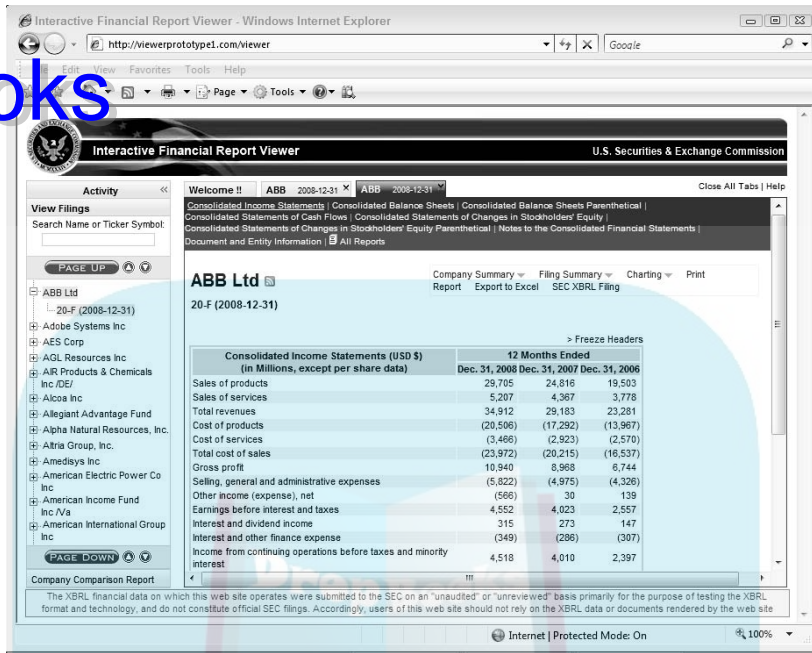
Interactive Financial Report Viewer - Windows Internet Explorer

http://viewerprototype1.com/viewer

Google

oks

Edit View Favorites Tools Help

Page Tools

Interactive Financial Report Viewer

U.S. Securities & Exchange Commission

Activity

View Filings

Search Name or Ticker Symbol:

PAGE UP

ABB Ltd
20-F (2008-12-31)
Adobe Systems Inc
AES Corp
AGL Resources Inc
AIR Products & Chemicals Inc /DE/
Alcoa Inc
Allegiant Advantage Fund
Alpha Natural Resources, Inc.
Altria Group, Inc.
Amedisys Inc
American Electric Power Co Inc
American Income Fund Inc /Va
American International Group Inc

PAGE DOWN

Company Comparison Report

Welcome !! ABB 2008-12-31 ABB 2008-12-31

Close All Tabs | Help

Consolidated Income Statements | Consolidated Balance Sheets | Consolidated Balance Sheets Parenthetical | Consolidated Statements of Cash Flows | Consolidated Statements of Changes in Stockholders' Equity | Consolidated Statements of Changes in Stockholders' Equity Parenthetical | Notes to the Consolidated Financial Statements | Document and Entity Information | All Reports

ABB Ltd

20-F (2008-12-31)

Company Summary Filing Summary Charting Print Report Export to Excel SEC XBRL Filing

> Freeze Headers

| Consolidated Income Statements (USD $) (in Millions, except per share data) | 12 Months Ended Dec. 31, 2008 | Dec. 31, 2007 | Dec. 31, 2006 |
|---|---|---|---|
| Sales of products | 29,705 | 24,816 | 19,503 |
| Sales of services | 5,207 | 4,367 | 3,778 |
| Total revenues | 34,912 | 29,183 | 23,281 |
| Cost of products | (20,506) | (17,292) | (13,967) |
| Cost of services | (3,466) | (2,923) | (2,570) |
| Total cost of sales | (23,972) | (20,215) | (16,537) |
| Gross profit | 10,940 | 8,968 | 6,744 |
| Selling, general and administrative expenses | (5,822) | (4,975) | (4,326) |
| Other income (expense), net | (566) | 30 | 139 |
| Earnings before interest and taxes | 4,552 | 4,023 | 2,557 |
| Interest and dividend income | 315 | 273 | 147 |
| Interest and other finance expense | (349) | (286) | (307) |
| Income from continuing operations before taxes and minority interest | 4,518 | 4,010 | 2,397 |

The XBRL financial data on which this web site operates were submitted to the SEC on an "unaudited" or "unreviewed" basis primarily for the purpose of testing the XBRL format and technology, and do not constitute official SEC filings. Accordingly, users of this web site should not rely on the XBRL data or documents rendered by the web site

Internet | Protected Mode: On

100%